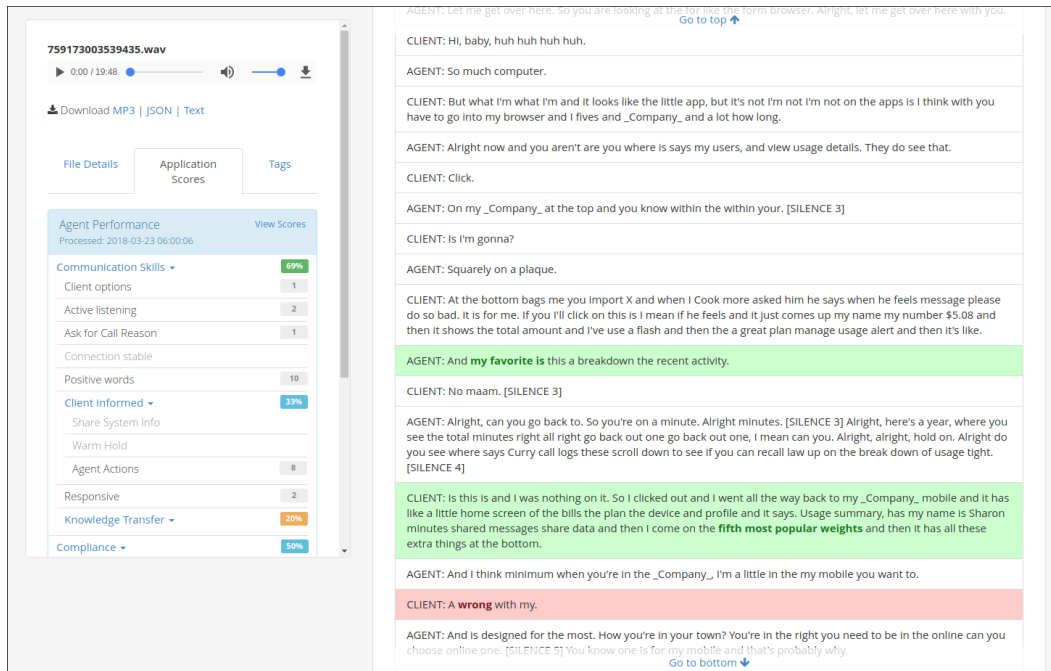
759173003539435.wav

0:00 / 19:48

Download MP3 | JSON | Text

File Details | Application Scores | Tags

Agent Performance
View Scores
Processed: 2018-03-23 06:00:06

Communication Skills 69%
Client options 1
Active listening 2
Ask for Call Reason 1
Connection stable
Positive words 10
Client Informed 33%
Share System Info
Warm Hold
Agent Actions 8
Responsive 2
Knowledge Transfer 20%
Compliance 50%

AGENT: Let me get over here. So you are looking at the for like the form browser. Alright, let me get over here with you.

Go to top

CLIENT: Hi, baby, huh huh huh huh.

AGENT: So much computer.

CLIENT: But what I'm what I'm and it looks like the little app, but it's not I'm not I'm not on the apps is I think with you have to go into my browser and I fives and _Company_ and a lot how long.

AGENT: Alright now and you aren't are you where is says my users, and view usage details. They do see that.

CLIENT: Click.

AGENT: On my _Company_ at the top and you know within the within your. [SILENCE 3]

CLIENT: Is I'm gonna?

AGENT: Squarely on a plaque.

CLIENT: At the bottom bags me you import X and when I Cook more asked him he says when he feels message please do so bad. It is for me. If you I'll click on this is I mean if he feels and it just comes up my name my number $5.08 and then it shows the total amount and I've use a flash and then the a great plan manage usage alert and then it's like.

AGENT: And my favorite is this a breakdown the recent activity.

CLIENT: No maam. [SILENCE 3]

AGENT: Alright, can you go back to. So you're on a minute. Alright minutes. [SILENCE 3] Alright, here's a year, where you see the total minutes right all right go back out one go back out one, I mean can you. Alright, alright, hold on. Alright do you see where says Curry call logs these scroll down to see if you can recall law up on the break down of usage tight. [SILENCE 4]

CLIENT: Is this is and I was nothing on it. So I clicked out and I went all the way back to my _Company_ mobile and it has like a little home screen of the bills the plan the device and profile and it says. Usage summary, has my name is Sharon minutes shared messages share data and then I come on the fifth most popular weights and then it has all these extra things at the bottom.

AGENT: And I think minimum when you're in the _Company_, I'm a little in the my mobile you want to.

CLIENT: A wrong with my.

AGENT: And is designed for the most. How you're in your town? You're in the right you need to be in the online can you choose online one. [SILENCE 5] You know one is for my mobile and that's probably why.

Go to bottom